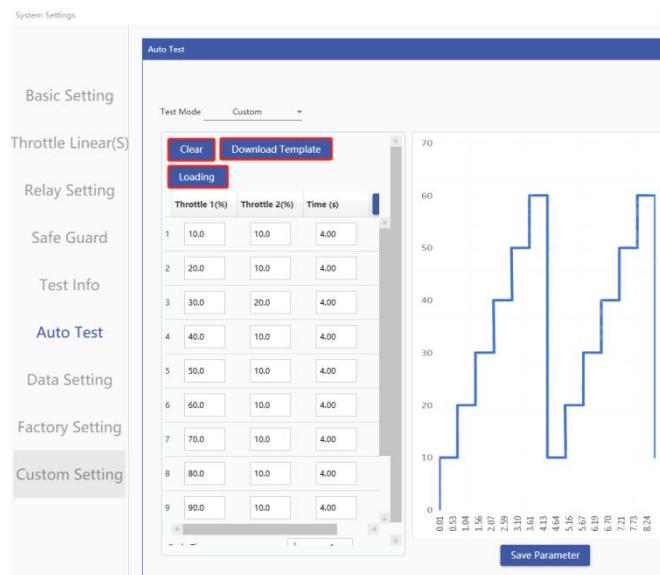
System Settings

Basic Setting
Throttle Linear(S)
Relay Setting
Safe Guard
Test Info
Auto Test
Data Setting
Factory Setting
Custom Setting

Auto Test

Test Mode Custom

Clear Download Template
Loading

| | Throttle 1(%) | Throttle 2(%) | Time (s) |
|---|---|---|---|
| 1 | 10.0 | 10.0 | 4.00 |
| 2 | 20.0 | 10.0 | 4.00 |
| 3 | 30.0 | 20.0 | 4.00 |
| 4 | 40.0 | 10.0 | 4.00 |
| 5 | 50.0 | 10.0 | 4.00 |
| 6 | 60.0 | 10.0 | 4.00 |
| 7 | 70.0 | 10.0 | 4.00 |
| 8 | 80.0 | 10.0 | 4.00 |
| 9 | 90.0 | 10.0 | 4.00 |

70
60
50
40
30
20
10
0
0.01 0.53 1.04 1.56 2.07 2.59 3.10 3.61 4.13 4.64 5.16 5.67 6.19 6.70 7.21 7.73 8.24

Save Parameter